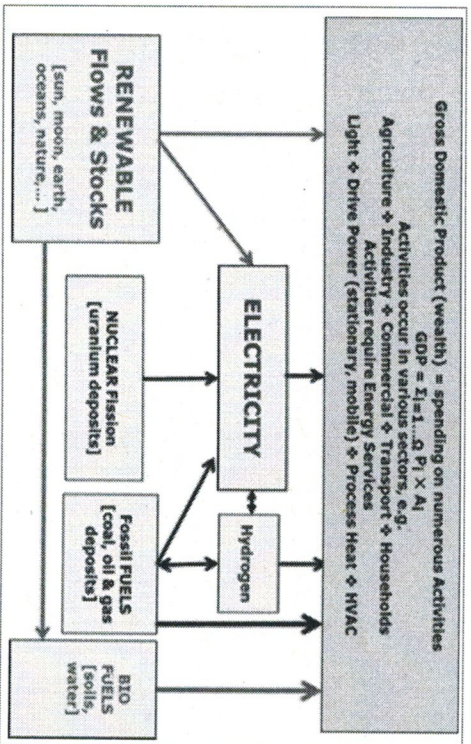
Gross Domestic Product (wealth) = spending on numerous Activities
$GDP = \Sigma_{j=1...\Omega} P_j \times A_j$
Activities occur in various sectors, e.g.
Agriculture ❖ Industry ❖ Commercial ❖ Transport ❖ Households
Activities require Energy Services
Light ❖ Drive Power (stationary, mobile) ❖ Process Heat ❖ HVAC

RENEWABLE Flows & Stocks
[sun, moon, earth, oceans, nature,...]

ELECTRICITY

Hydrogen

NUCLEAR Fission
[uranium deposits]

Fossil FUELS
[coal, oil & gas deposits]

BIO FUELS
[soils, water]